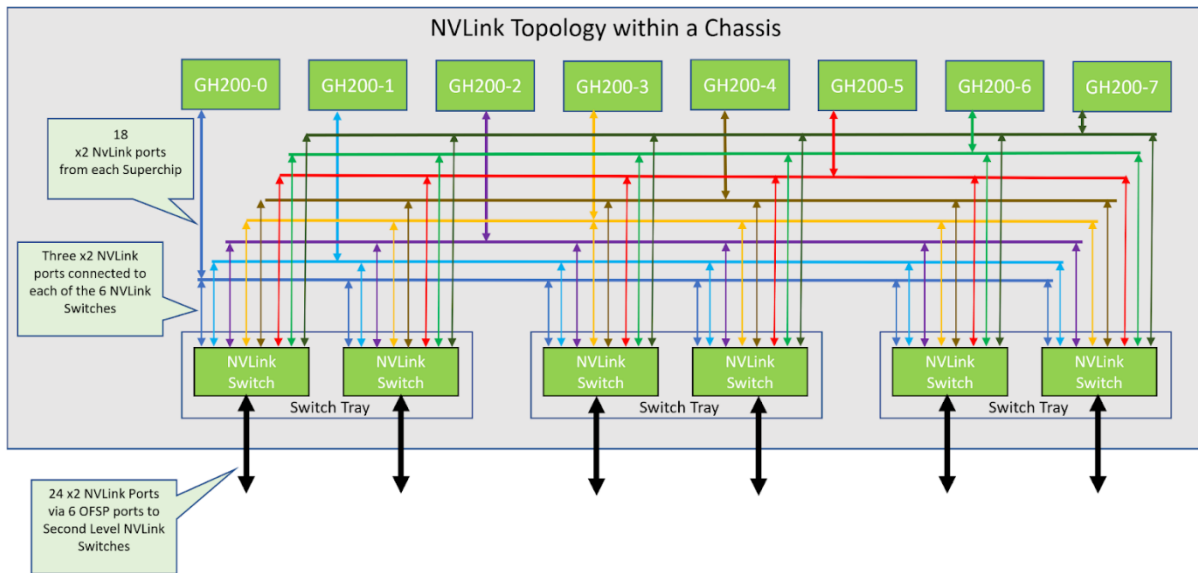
NVLink Topology within a Chassis

GH200-0
GH200-1
GH200-2
GH200-3
GH200-4
GH200-5
GH200-6
GH200-7

18 x2 NvLink ports from each Superchip

Three x2 NVLink ports connected to each of the 6 NVLink Switches

NVLink Switch
NVLink Switch
Switch Tray

NVLink Switch
NVLink Switch
Switch Tray

NVLink Switch
NVLink Switch
Switch Tray

24 x2 NVLink Ports via 6 OFSP ports to Second Level NVLink Switches